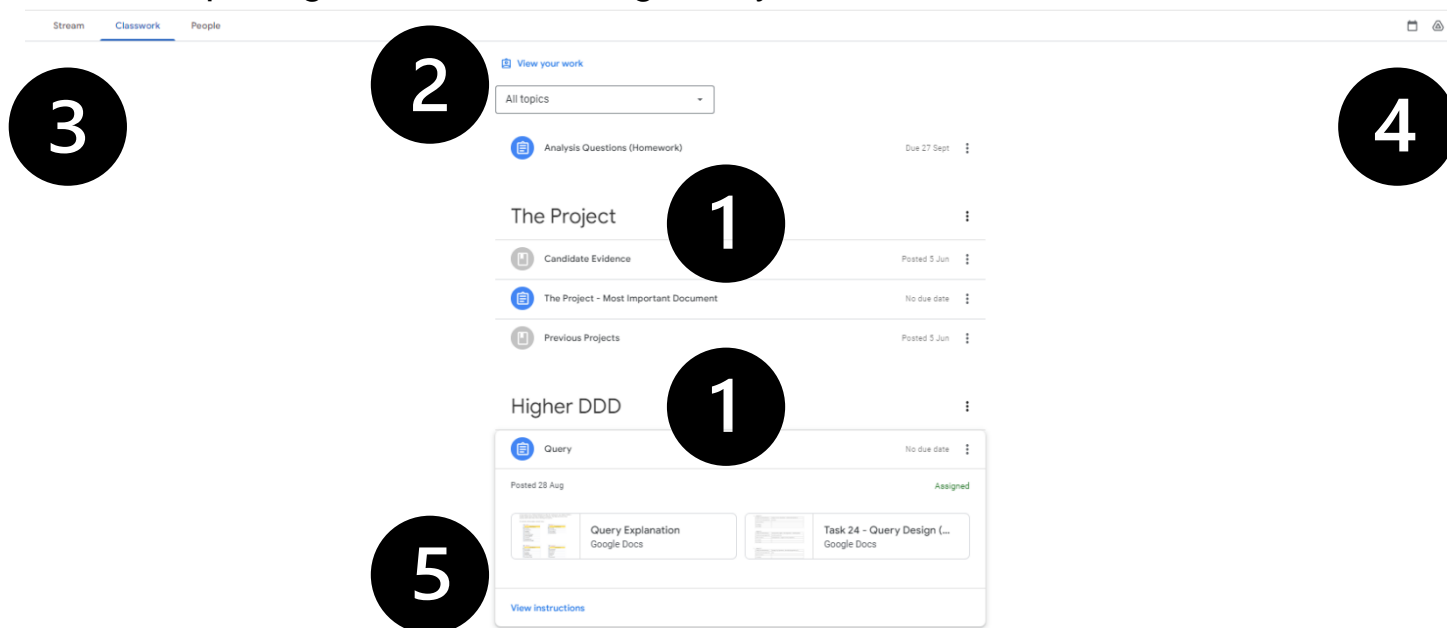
Stream Classwork People

View your work

2

All topics

3

4

Analysis Questions (Homework) Due 27 Sept

The Project

1

Candidate Evidence Posted 5 Jun

The Project - Most Important Document No due date

Previous Projects Posted 5 Jun

Higher DDD

1

Query No due date

Posted 28 Aug Assigned

Query Explanation
Google Docs

Task 24 - Query Design (...
Google Docs

5

View instructions